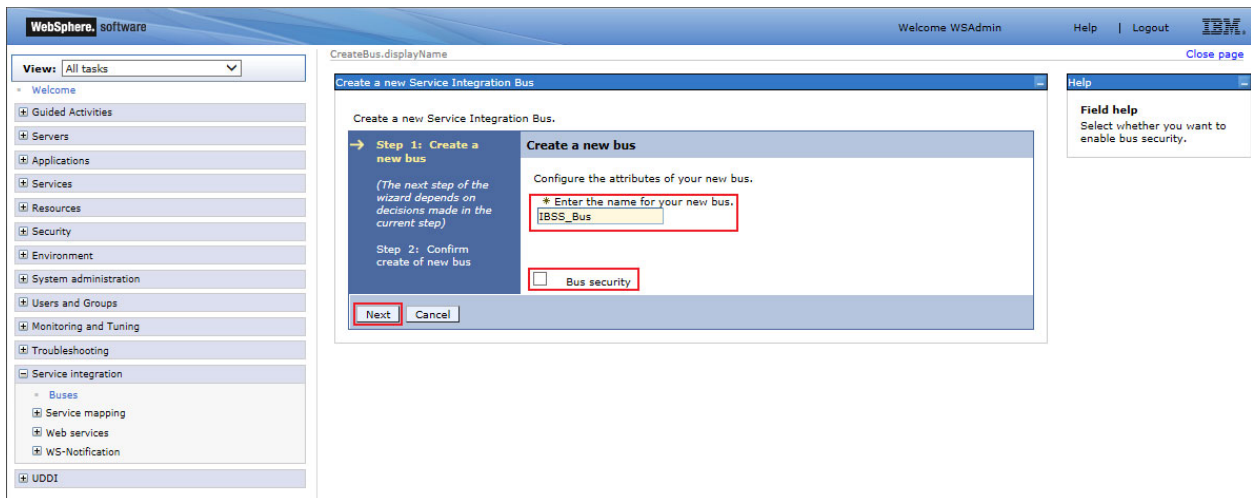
WebSphere. software

Welcome WSAdmin | Help | Logout | IBM.

View: All tasks

Welcome

Guided Activities

Servers

Applications

Services

Resources

Security

Environment

System administration

Users and Groups

Monitoring and Tuning

Troubleshooting

Service integration

Buses

Service mapping

Web services

WS-Notification

UDDI

CreateBus.displayName

Close page

Create a new Service Integration Bus

Create a new Service Integration Bus.

→ Step 1: Create a new bus

(The next step of the wizard depends on decisions made in the current step)

Step 2: Confirm create of new bus

Create a new bus

Configure the attributes of your new bus.

* Enter the name for your new bus.

IBSS_Bus

Bus security

Next | Cancel

Help

Field help

Select whether you want to enable bus security.